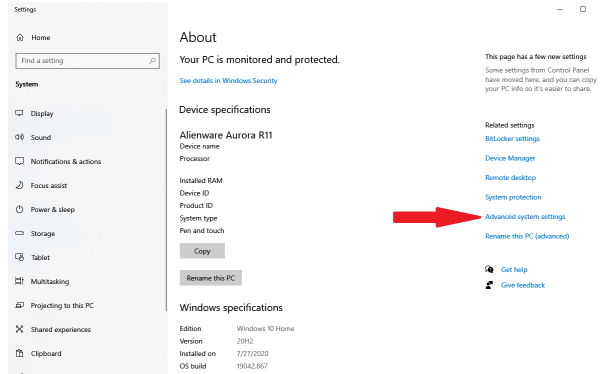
Settings

Home

Find a setting

System

Display

Sound

Notifications & actions

Focus assist

Power & sleep

Storage

Tablet

Multitasking

Projecting to this PC

Shared experiences

Clipboard

About

Your PC is monitored and protected.

See details in Windows Security

Device specifications

Alienware Aurora R11

Device name
Processor

Installed RAM
Device ID
Product ID
System type
Pen and touch

Copy

Rename this PC

Windows specifications

| Edition | Windows 10 Home |
|---|---|
| Version | 20H2 |
| Installed on | 7/27/2020 |
| OS build | 19042.867 |

This page has a few new settings

Some settings from Control Panel have moved here, and you can copy your PC info so it's easier to share.

Related settings

BitLocker settings

Device Manager

Remote desktop

System protection

Advanced system settings

Rename this PC (advanced)

Get help

Give feedback